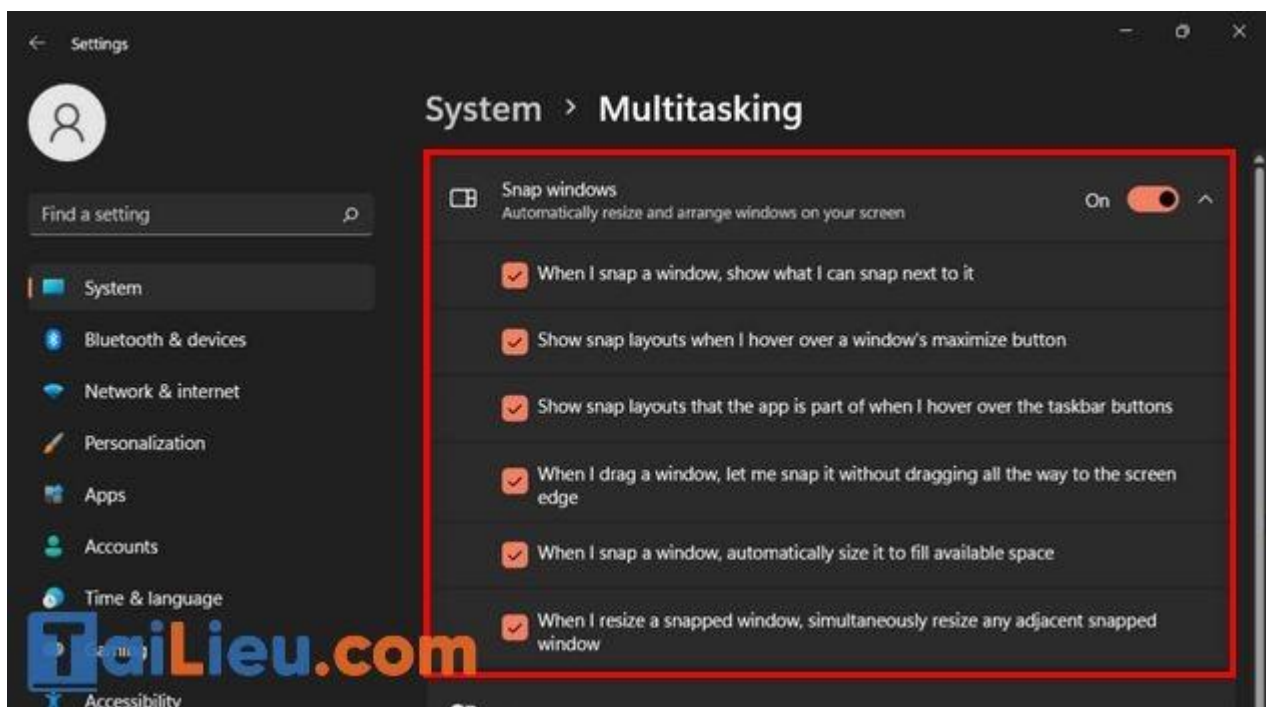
Settings

System > Multitasking

Find a setting

System
Bluetooth & devices
Network & internet
Personalization
Apps
Accounts
Time & language
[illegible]
Accessibility

Snap windows
Automatically resize and arrange windows on your screen
On

When I snap a window, show what I can snap next to it

Show snap layouts when I hover over a window's maximize button

Show snap layouts that the app is part of when I hover over the taskbar buttons

When I drag a window, let me snap it without dragging all the way to the screen edge

When I snap a window, automatically size it to fill available space

When I resize a snapped window, simultaneously resize any adjacent snapped window

TaiLieu.com